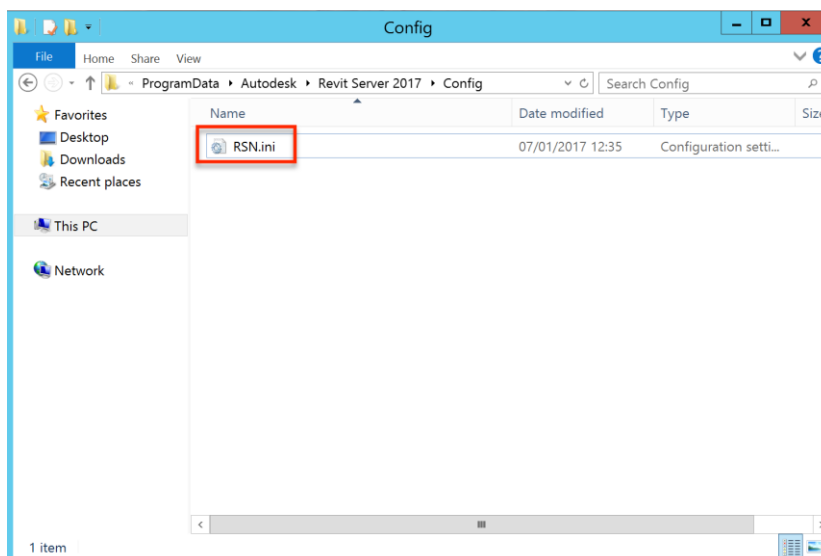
Config

File Home Share View

« ProgramData ▸ Autodesk ▸ Revit Server 2017 ▸ Config

Search Config

Favorites
Desktop
Downloads
Recent places

This PC

Network

| Name | Date modified | Type | Siz |
|---|---|---|---|
| RSN.ini | 07/01/2017 12:35 | Configuration setti... | |

1 item